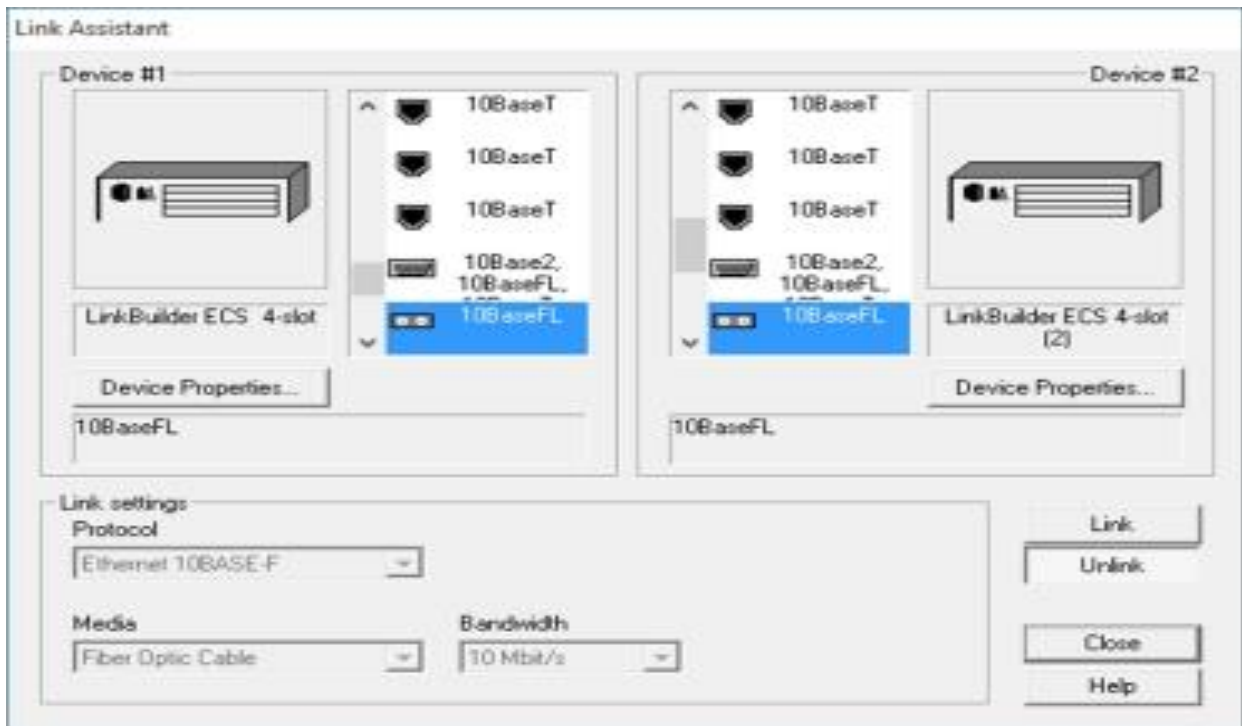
Link Assistant

Device #1

10BaseT
10BaseT
10BaseT
10Base2, 10BaseFL, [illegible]
10BaseFL

LinkBuilder ECS 4-slot

Device Properties...

10BaseFL

Device #2

10BaseT
10BaseT
10BaseT
10Base2, 10BaseFL, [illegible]
10BaseFL

LinkBuilder ECS 4-slot (2)

Device Properties...

10BaseFL

Link settings
Protocol
Ethernet 10BASE-F

Media
Fiber Optic Cable

Bandwidth
10 Mbit/s

Link
Unlink
Close
Help